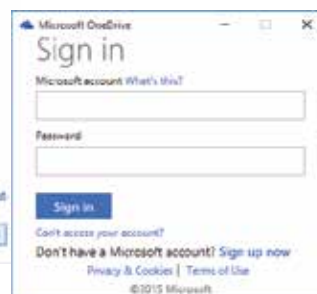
Microsoft OneDrive

Sign in

Microsoft account What's this?

Password

Sign in

Can't access your account?

Don't have a Microsoft account? Sign up now

Privacy & Cookies | Terms of Use

©2015 Microsoft